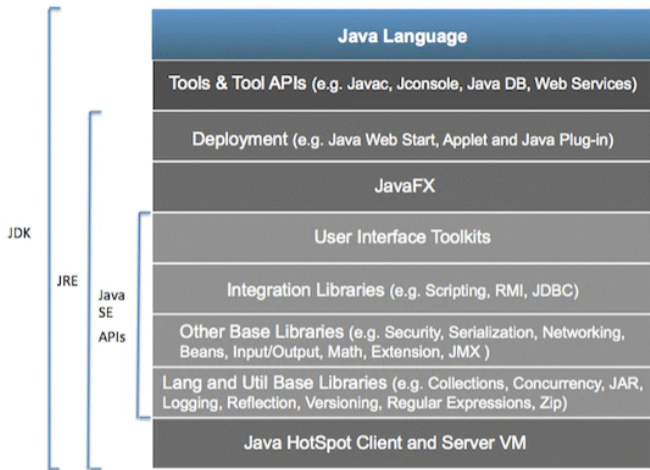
Java Language

Tools & Tool APIs (e.g. Javac, Jconsole, Java DB, Web Services)

Deployment (e.g. Java Web Start, Applet and Java Plug-in)

JavaFX

User Interface Toolkits

Integration Libraries (e.g. Scripting, RMI, JDBC)

Other Base Libraries (e.g. Security, Serialization, Networking, Beans, Input/Output, Math, Extension, JMX )

Lang and Util Base Libraries (e.g. Collections, Concurrency, JAR, Logging, Reflection, Versioning, Regular Expressions, Zip)

Java HotSpot Client and Server VM

JDK

JRE

Java SE APIs